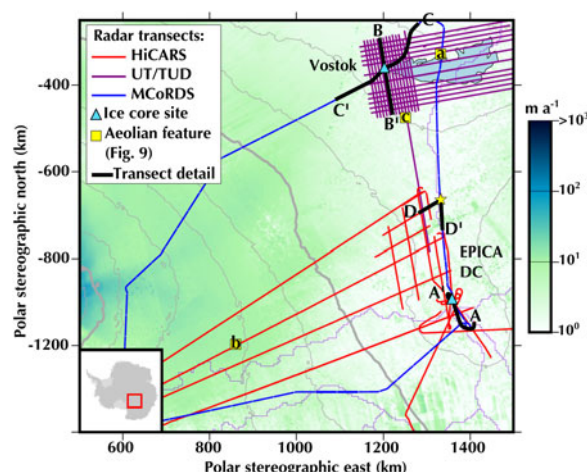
Radar transects
HiCARS
UT/TUD
MCoRDS
Ice core site
Aeolian feature (Fig. 9)
Transect detail

B
C
a
Vostok
C'
B'
c
D
D'
EPICA DC
A'
A
b

m a$^{-1}$
$>10^3$
$10^2$
$10^1$
$10^0$

-400
-600
-800
-1200
Polar stereographic north (km)

600
800
1000
1200
1400
Polar stereographic east (km)